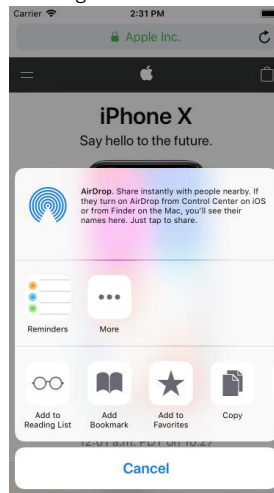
Carrier
2:31 PM
Apple Inc.

iPhone X
Say hello to the future.

AirDrop. Share instantly with people nearby. If they turn on AirDrop from Control Center on iOS or from Finder on the Mac, you'll see their names here. Just tap to share.

Reminders
More

Add to Reading List
Add Bookmark
Add to Favorites
Copy

12:01 a.m. PDT on 10.27

Cancel